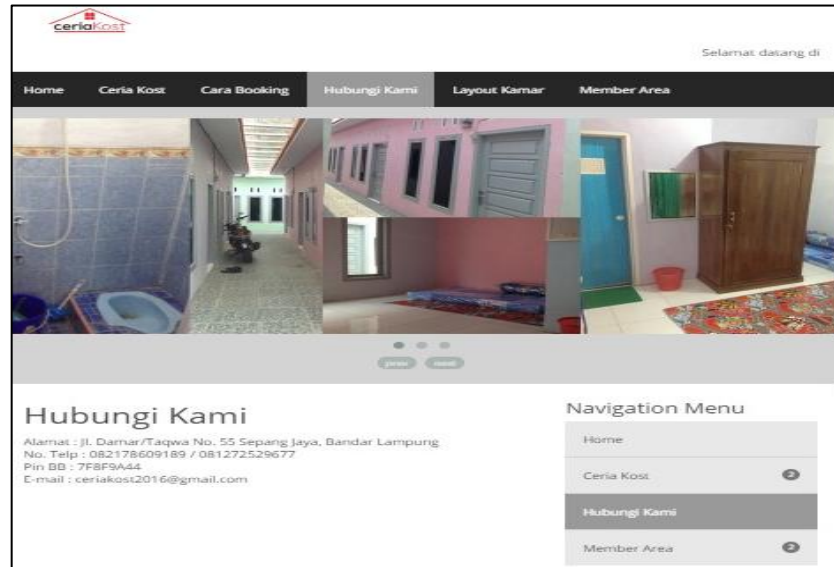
ceriaKost

Selamat datang di

Home Ceria Kost Cara Booking Hubungi Kami Layout Kamar Member Area

prev next

Hubungi Kami

Alamat : Jl. Damar/Taqwa No. 55 Sepang Jaya, Bandar Lampung
No. Telp : 082178609189 / 081272529677
Pin BB : 7F8F9A44
E-mail : ceriakost2016@gmail.com

Navigation Menu

Home

Ceria Kost

Hubungi Kami

Member Area